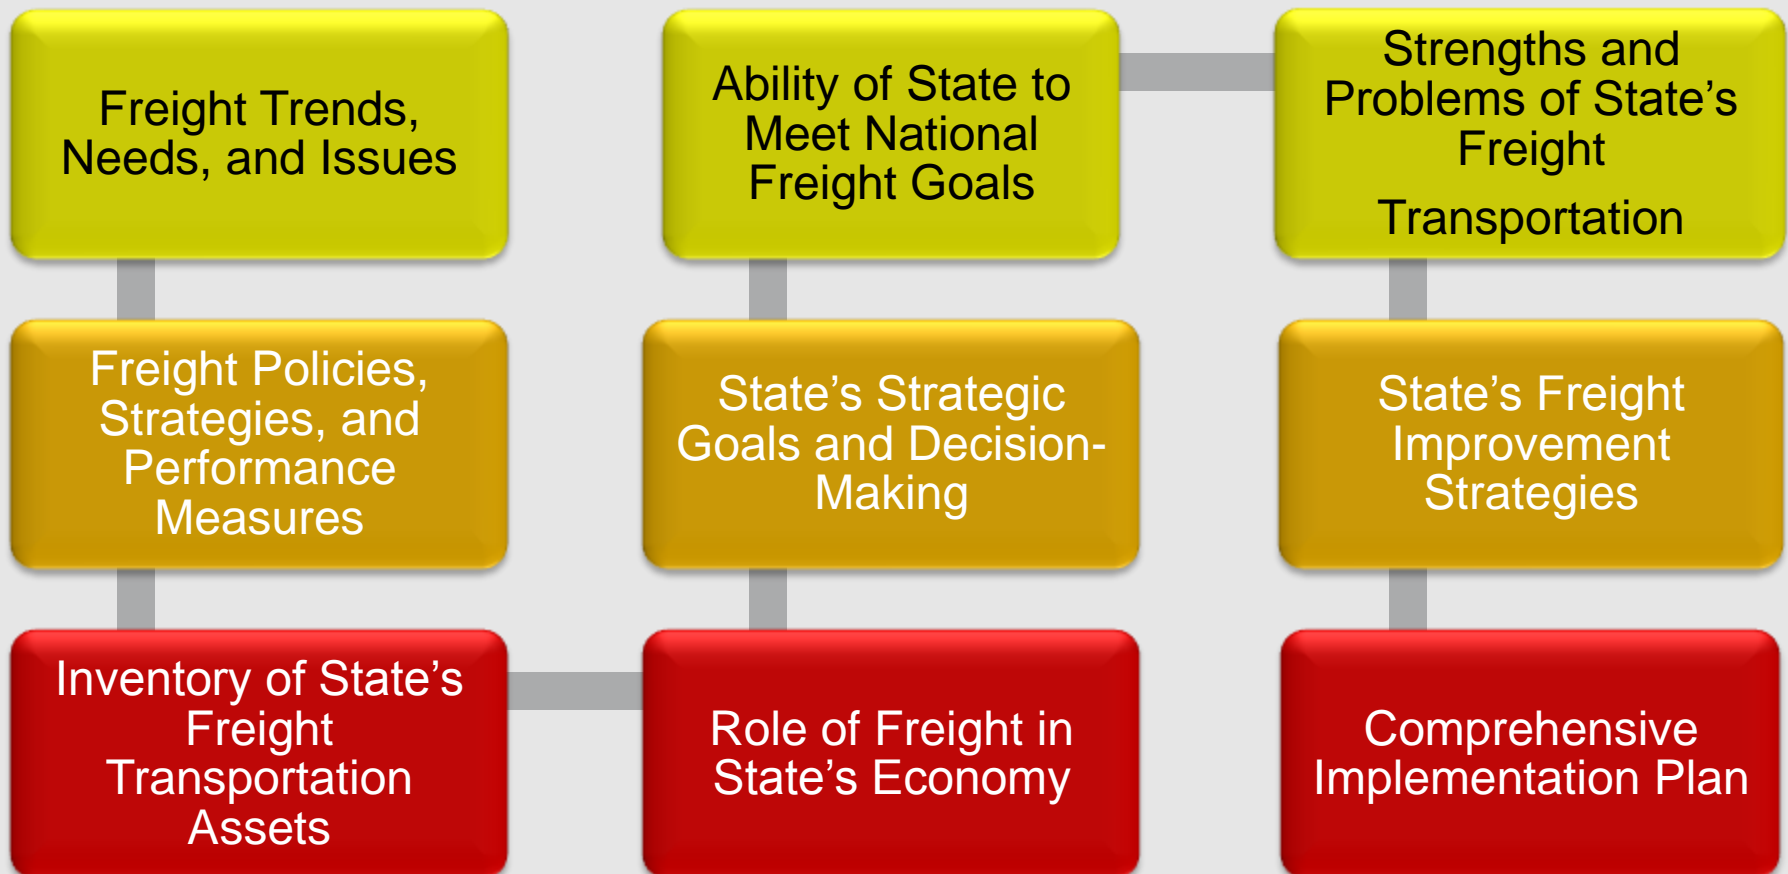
Freight Trends, Needs, and Issues

Freight Policies, Strategies, and Performance Measures

Inventory of State's Freight Transportation Assets

Role of Freight in State's Economy

State's Strategic Goals and Decision-Making

Ability of State to Meet National Freight Goals

Strengths and Problems of State's Freight

Transportation

State's Freight Improvement Strategies

Comprehensive Implementation Plan